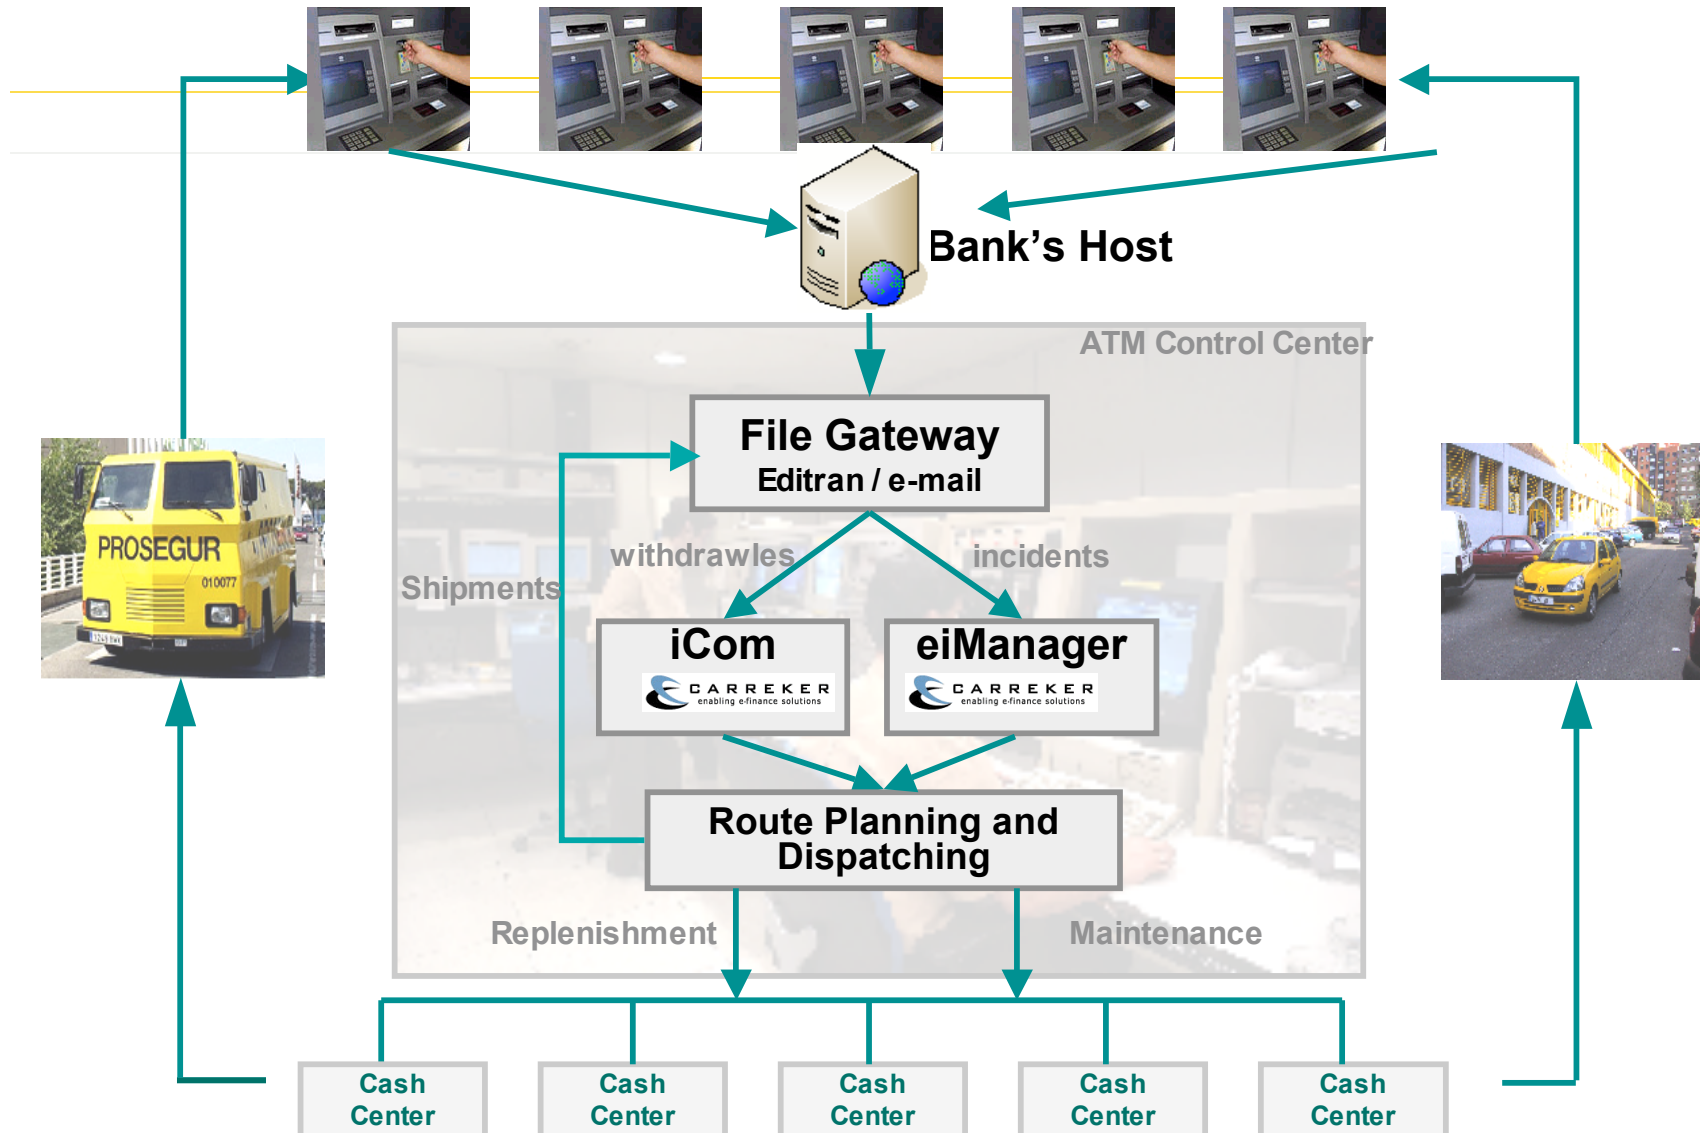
Bank's Host

ATM Control Center

File Gateway
Editran / e-mail

withdrawles

incidents

Shipments

iCom
CARREKER
enabling e-finance solutions

eiManager
CARREKER
enabling e-finance solutions

Route Planning and Dispatching

Replenishment

Maintenance

PROSEGUR
010077

Cash Center

Cash Center

Cash Center

Cash Center

Cash Center